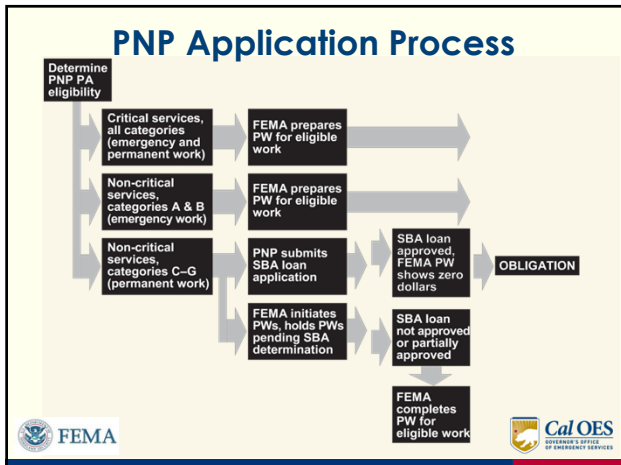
PNP Application Process

Determine PNP PA eligibility

Critical services, all categories (emergency and permanent work)

FEMA prepares PW for eligible work

Non-critical services, categories A & B (emergency work)

FEMA prepares PW for eligible work

Non-critical services, categories C–G (permanent work)

PNP submits SBA loan application

SBA loan approved, FEMA PW shows zero dollars

OBLIGATION

FEMA initiates PWs, holds PWs pending SBA determination

SBA loan not approved or partially approved

FEMA completes PW for eligible work

FEMA

Cal OES
GOVERNOR'S OFFICE OF EMERGENCY SERVICES